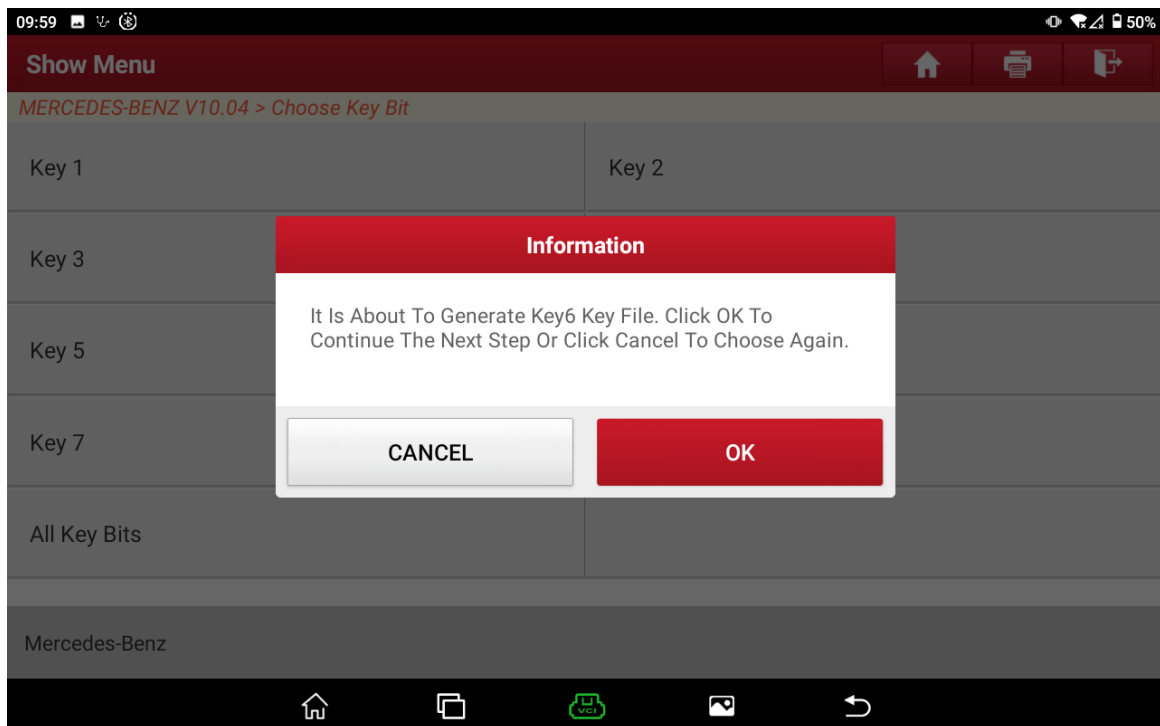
09:59

50%

Show Menu

MERCEDES-BENZ V10.04 > Choose Key Bit

Key 1

Key 2

Key 3

Key 5

Key 7

All Key Bits

Information

It Is About To Generate Key6 Key File. Click OK To Continue The Next Step Or Click Cancel To Choose Again.

CANCEL

OK

Mercedes-Benz

VCI